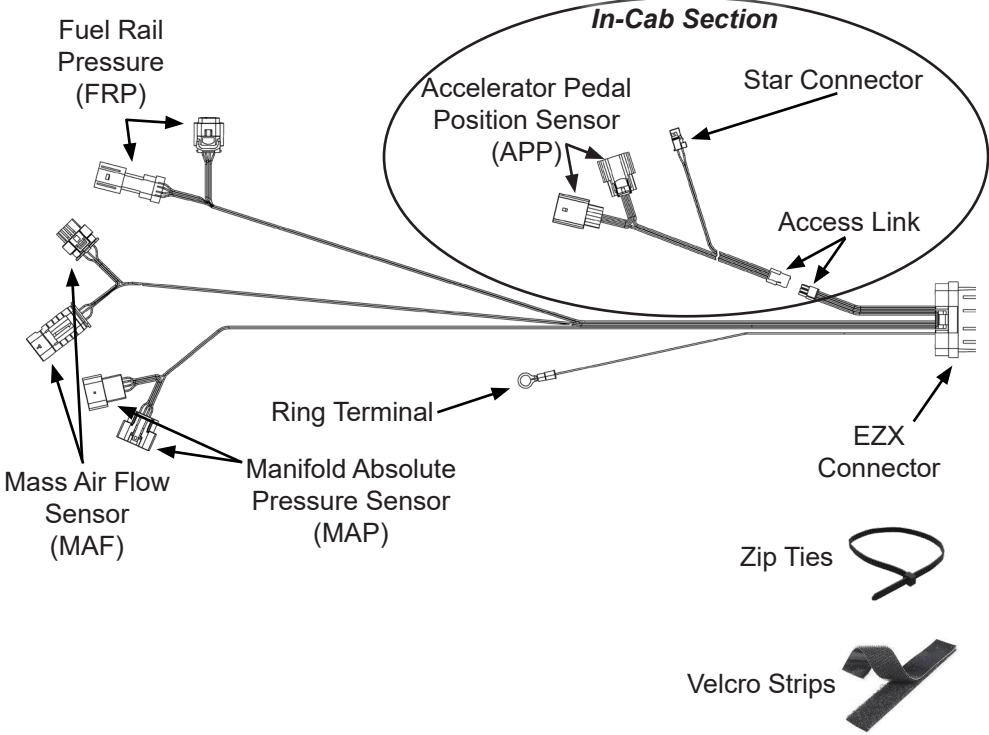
In-Cab Section

Fuel Rail Pressure (FRP)

Accelerator Pedal Position Sensor (APP)

Star Connector

Access Link

Ring Terminal

EZX Connector

Mass Air Flow Sensor (MAF)

Manifold Absolute Pressure Sensor (MAP)

Zip Ties

Velcro Strips